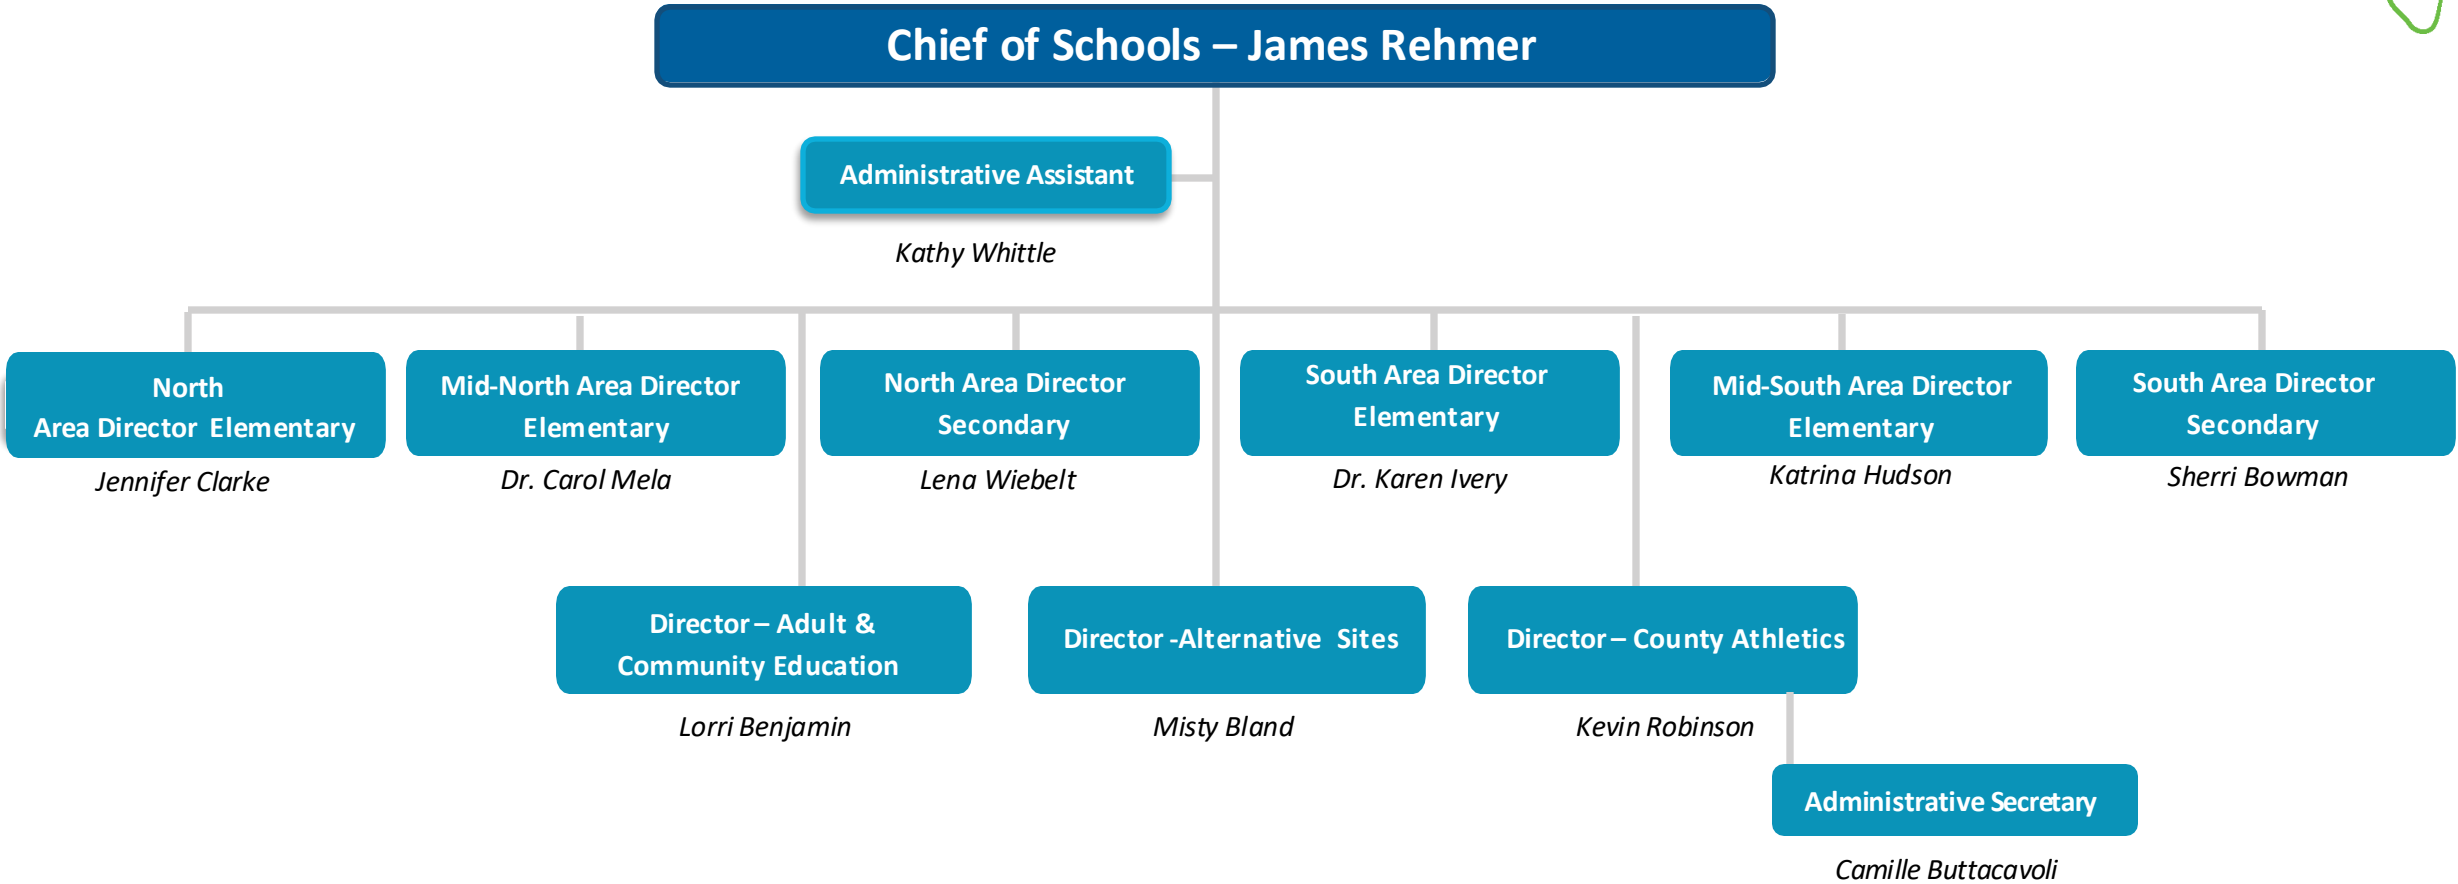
Chief of Schools – James Rehmer

Administrative Assistant

Kathy Whittle

North Area Director Elementary

Jennifer Clarke

Mid-North Area Director Elementary

Dr. Carol Mela

North Area Director Secondary

Lena Wiebelt

South Area Director Elementary

Dr. Karen Ivery

Mid-South Area Director Elementary

Katrina Hudson

South Area Director Secondary

Sherri Bowman

Director – Adult & Community Education

Lorri Benjamin

Director -Alternative Sites

Misty Bland

Director – County Athletics

Kevin Robinson

Administrative Secretary

Camille Buttacavoli